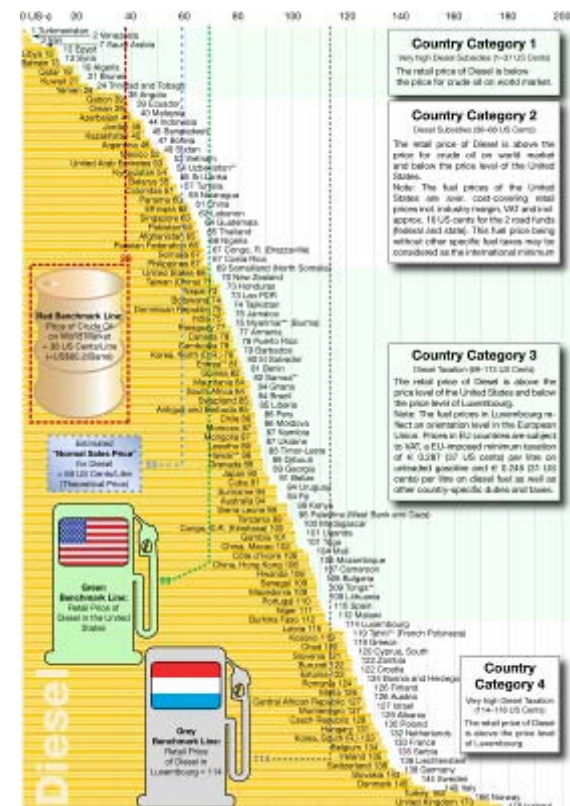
0 US-¢ 20 40 60 80 100 120 140 160 180 200

Country Category 1
Very high Diesel Subsidies (1-31 US Cents)
The retail price of Diesel is below the price for crude oil on world market.

Country Category 2
Diesel Subsidies (36-66 US Cents)
The retail price of Diesel is above the price for crude oil on world market and below the price level of the United States.
Note: The fuel prices of the United States are, cost-covering retail prices incl. industry margin, VAT and incl. approx. 16 US cents for the 2 road funds (federal and state). This fuel price being without other specific fuel taxes may be considered as the international minimum.

Red Benchmark Line:
Price of Crude Oil on World Market
= 36 US Cents/Litre
(= US$ 86.2/Barrel)

Estimated "Normal Sales Price" for Diesel
= 58 US Cents/Litre
(Theoretical Price)

Country Category 3
Diesel Taxation (69-113 US Cents)
The retail price of Diesel is above the price level of the United States and below the price level of Luxembourg.
Note: The fuel prices in Luxembourg reflect an orientation level in the European Union. Prices in EU countries are subject to VAT, a EU-imposed minimum taxation of € 0.287 (37 US cents) per litre on unleaded gasoline and € 0.245 (31 US cents) per litre on diesel fuel as well as other country-specific duties and taxes.

Green Benchmark Line:
Retail Price of Diesel in the United States

Grey Benchmark Line:
Retail Price of Diesel in Luxembourg = 114

Country Category 4
Very high Diesel Taxation (114-193 US Cents)
The retail price of Diesel is above the price level of Luxembourg.

Diesel

1 Turkmenistan
2 Venezuela
7 Saudi Arabia
Libya 10
Bahrain 11
12 Egypt
13 Iraq
16 Algeria
Qatar 19
Kuwait 18
21 Brunei
Yemen 24
24 Trinidad and Tobago
Gabon 30
Oman 33
Azerbaijan
Jordan 38
Kazakhstan
Argentina 46
Mexico 50
United Arab Emirates
Kyrgyzstan 54
Belarus 56
Colombia
Panama
Singapore
Uzbekistan
Russian Federation
Somalia
Philippines
United States 69
Taiwan (China)
35 Angola
39 Ecuador
40 Malaysia
44 Indonesia
45 Bangladesh
47 Bolivia
48 Sudan
52 Vietnam
54 Uzbekistan
56 Sri Lanka
57 Tunisia
59 Nicaragua
61 China
62 Lebanon
64 Guatemala
65 Thailand
66 Nigeria
67 Congo, R. (Brazzaville)
67 Costa Rica
69 Somaliland (North Somalia)
70 New Zealand
70 Honduras
73 Lao PDR
74 Tajikistan
75 Jamaica
76 Myanmar (Burma)
77 Armenia
78 Puerto Rico
79 Barbados
80 El Salvador
81 Benin
82 Nepal
84 Ghana
84 Brazil
85 Liberia
86 Peru
86 Moldova
86 Namibia
87 Ukraine
88 Timor-Leste
89 Zimbabwe
89 Georgia
91 Belize
94 Uruguay
94 Fiji
96 Kenya
96 Palestine (West Bank and Gaza)
100 Madagascar
101 Uganda
104 Mali
106 Mozambique
107 Cameroon
108 Bulgaria
109 Tonga
109 Lithuania
110 Spain
110 Malawi
113 Luxembourg
119 Tahiti (French Polynesia)
119 Greece
120 Cyprus, South
122 Zambia
122 Croatia
124 Bosnia and Herzegovina
126 Finland
126 Austria
127 Israel
128 Albania
130 Poland
132 Netherlands
133 France
135 Germany
138 Liechtenstein
143 Sweden
145 Italy
160 Norway
Korea, South 80
Antigua and Barbuda
Mongolia
Canada
Grenada
Cuba
Suriname
Australia
Sierra Leone
Tanzania
Gambia
Congo, D.R. (Kinshasa)
China, Macao
Côte d'Ivoire
China, Hong Kong
Rwanda
Senegal
Macedonia
Portugal
Niger
Burkina Faso 112
Kosovo
Chad
Slovenia
Burundi
Latvia
Romania
Malta
Central African Republic
Czech Republic
Hungary
Korea, South
Belgium
Ireland
Switzerland
Slovakia
Denmark
United Kingdom